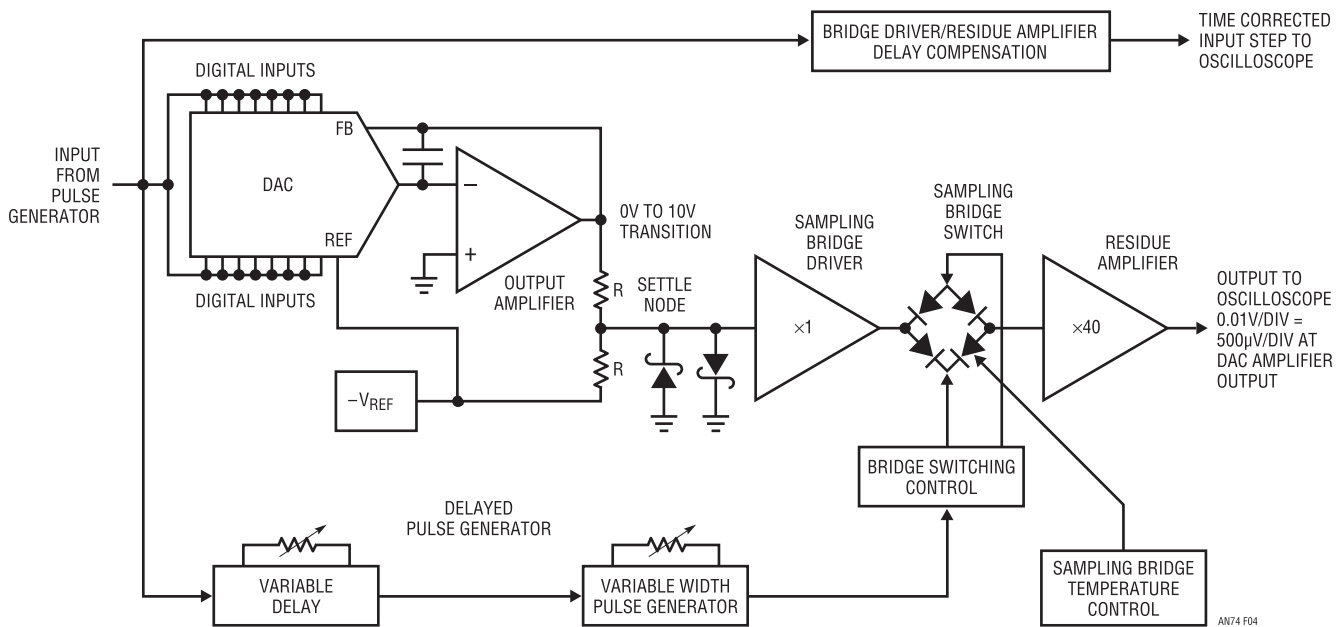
BRIDGE DRIVER/RESIDUE AMPLIFIER DELAY COMPENSATION

TIME CORRECTED INPUT STEP TO OSCILLOSCOPE

DIGITAL INPUTS

INPUT FROM PULSE GENERATOR

FB

DAC

REF

DIGITAL INPUTS

–

+

OUTPUT AMPLIFIER

0V TO 10V TRANSITION

R

R

SETTLE NODE

$-V_{REF}$

SAMPLING BRIDGE DRIVER

×1

SAMPLING BRIDGE SWITCH

RESIDUE AMPLIFIER

×40

OUTPUT TO OSCILLOSCOPE 0.01V/DIV = 500µV/DIV AT DAC AMPLIFIER OUTPUT

BRIDGE SWITCHING CONTROL

DELAYED PULSE GENERATOR

VARIABLE DELAY

VARIABLE WIDTH PULSE GENERATOR

SAMPLING BRIDGE TEMPERATURE CONTROL

AN74 F04